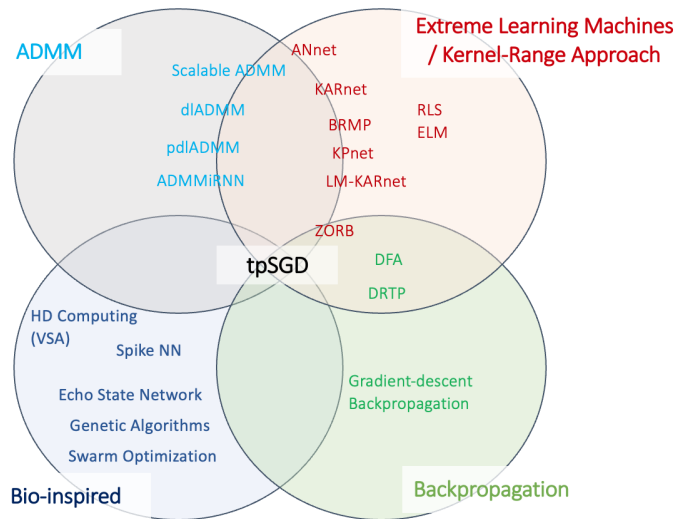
ADMM

Extreme Learning Machines / Kernel-Range Approach

Scalable ADMM

dlADMM

pdlADMM

ADMMiRNN

ANnet

KARnet

BRMP

KPnet

LM-KARnet

RLS

ELM

ZORB

tpSGD

DFA

DRTP

HD Computing (VSA)

Spike NN

Echo State Network

Genetic Algorithms

Swarm Optimization

Gradient-descent Backpropagation

Bio-inspired

Backpropagation